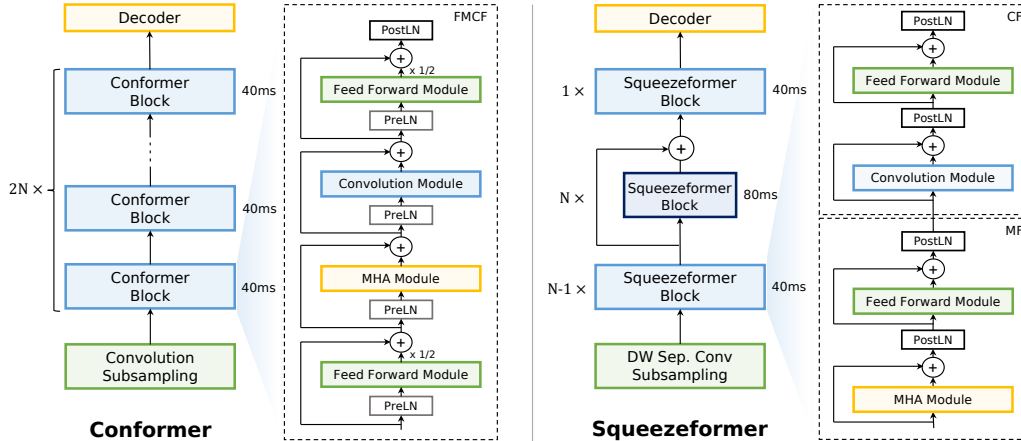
Decoder

Conformer Block

Conformer Block

Conformer Block

2N ×

40ms

40ms

40ms

Convolution Subsampling

Conformer

FMCF

PostLN

x 1/2

Feed Forward Module

PreLN

Convolution Module

PreLN

MHA Module

PreLN

x 1/2

Feed Forward Module

PreLN

Decoder

1 ×

Squeezeformer Block

40ms

N ×

Squeezeformer Block

80ms

N-1 ×

Squeezeformer Block

40ms

DW Sep. Conv Subsampling

Squeezeformer

CF

PostLN

Feed Forward Module

PostLN

Convolution Module

MF

PostLN

Feed Forward Module

PostLN

MHA Module